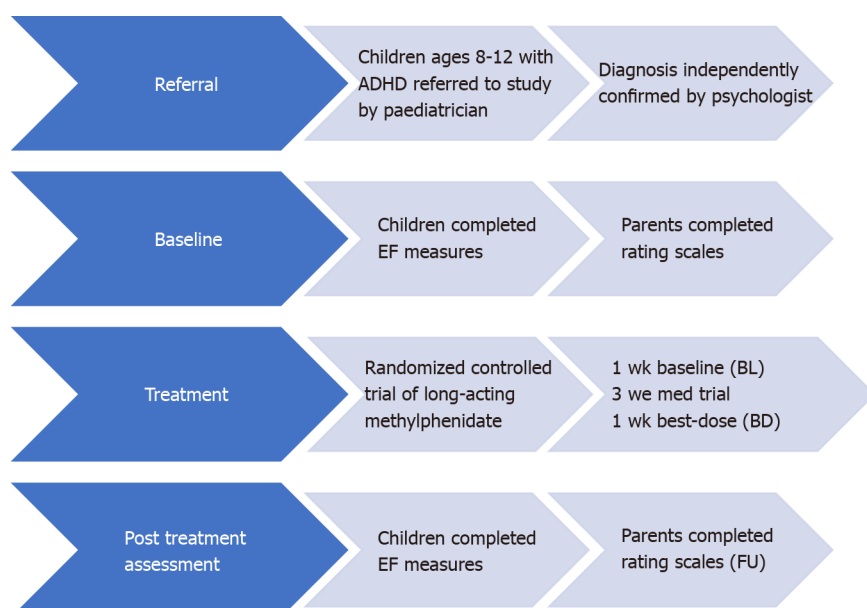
Referral

Children ages 8-12 with ADHD referred to study by paediatrician

Diagnosis independently confirmed by psychologist

Baseline

Children completed EF measures

Parents completed rating scales

Treatment

Randomized controlled trial of long-acting methylphenidate

1 wk baseline (BL)
3 we med trial
1 wk best-dose (BD)

Post treatment assessment

Children completed EF measures

Parents completed rating scales (FU)